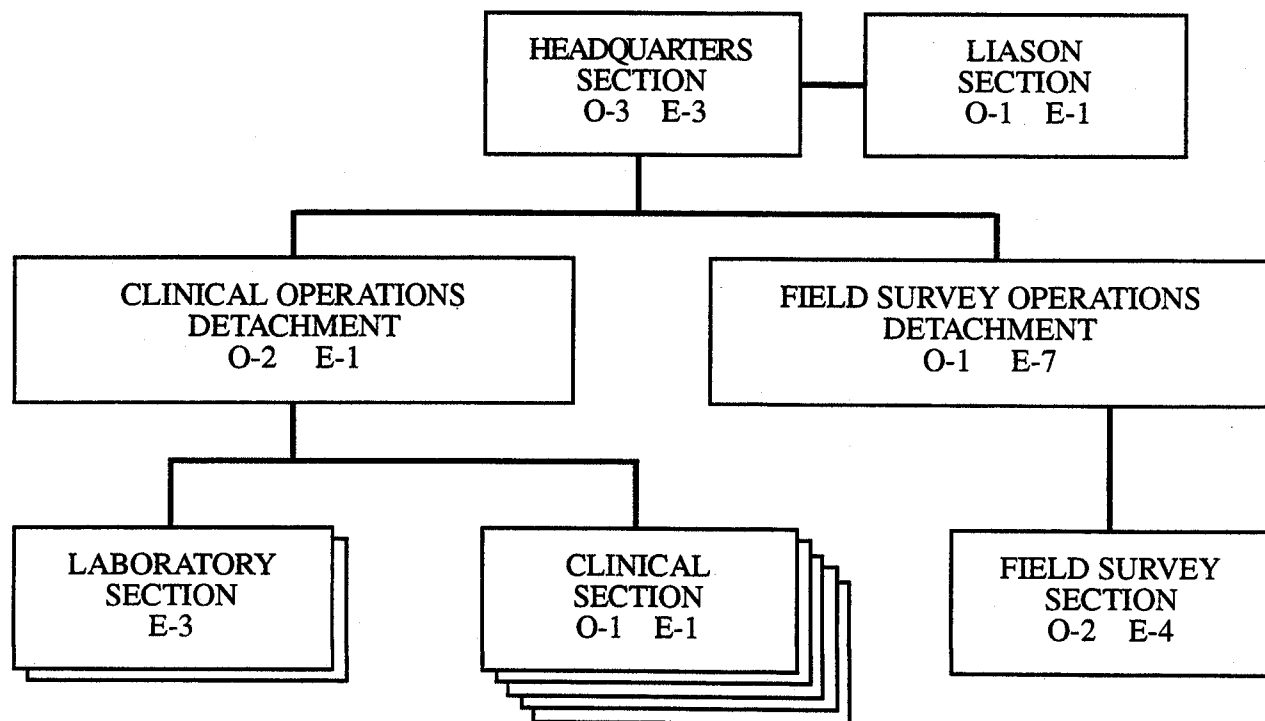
HEADQUARTERS SECTION
O-3 E-3

LIASON SECTION
O-1 E-1

CLINICAL OPERATIONS DETACHMENT
O-2 E-1

FIELD SURVEY OPERATIONS DETACHMENT
O-1 E-7

LABORATORY SECTION
E-3

CLINICAL SECTION
O-1 E-1

FIELD SURVEY SECTION
O-2 E-4